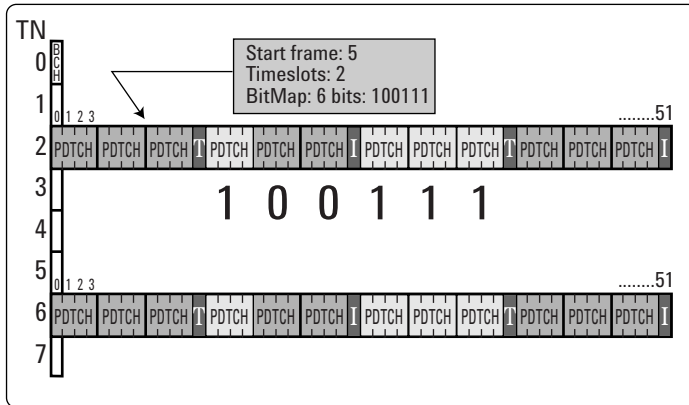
TN

0 BCCH

1

2

3

4

5

6

7

Start frame: 5
Timeslots: 2
BitMap: 6 bits: 100111

0 1 2 3 ........51

PDTCH PDTCH PDTCH T PDTCH PDTCH PDTCH I PDTCH PDTCH PDTCH T PDTCH PDTCH PDTCH I

1 0 0 1 1 1

0 1 2 3 ........51

PDTCH PDTCH PDTCH T PDTCH PDTCH PDTCH I PDTCH PDTCH PDTCH T PDTCH PDTCH PDTCH I